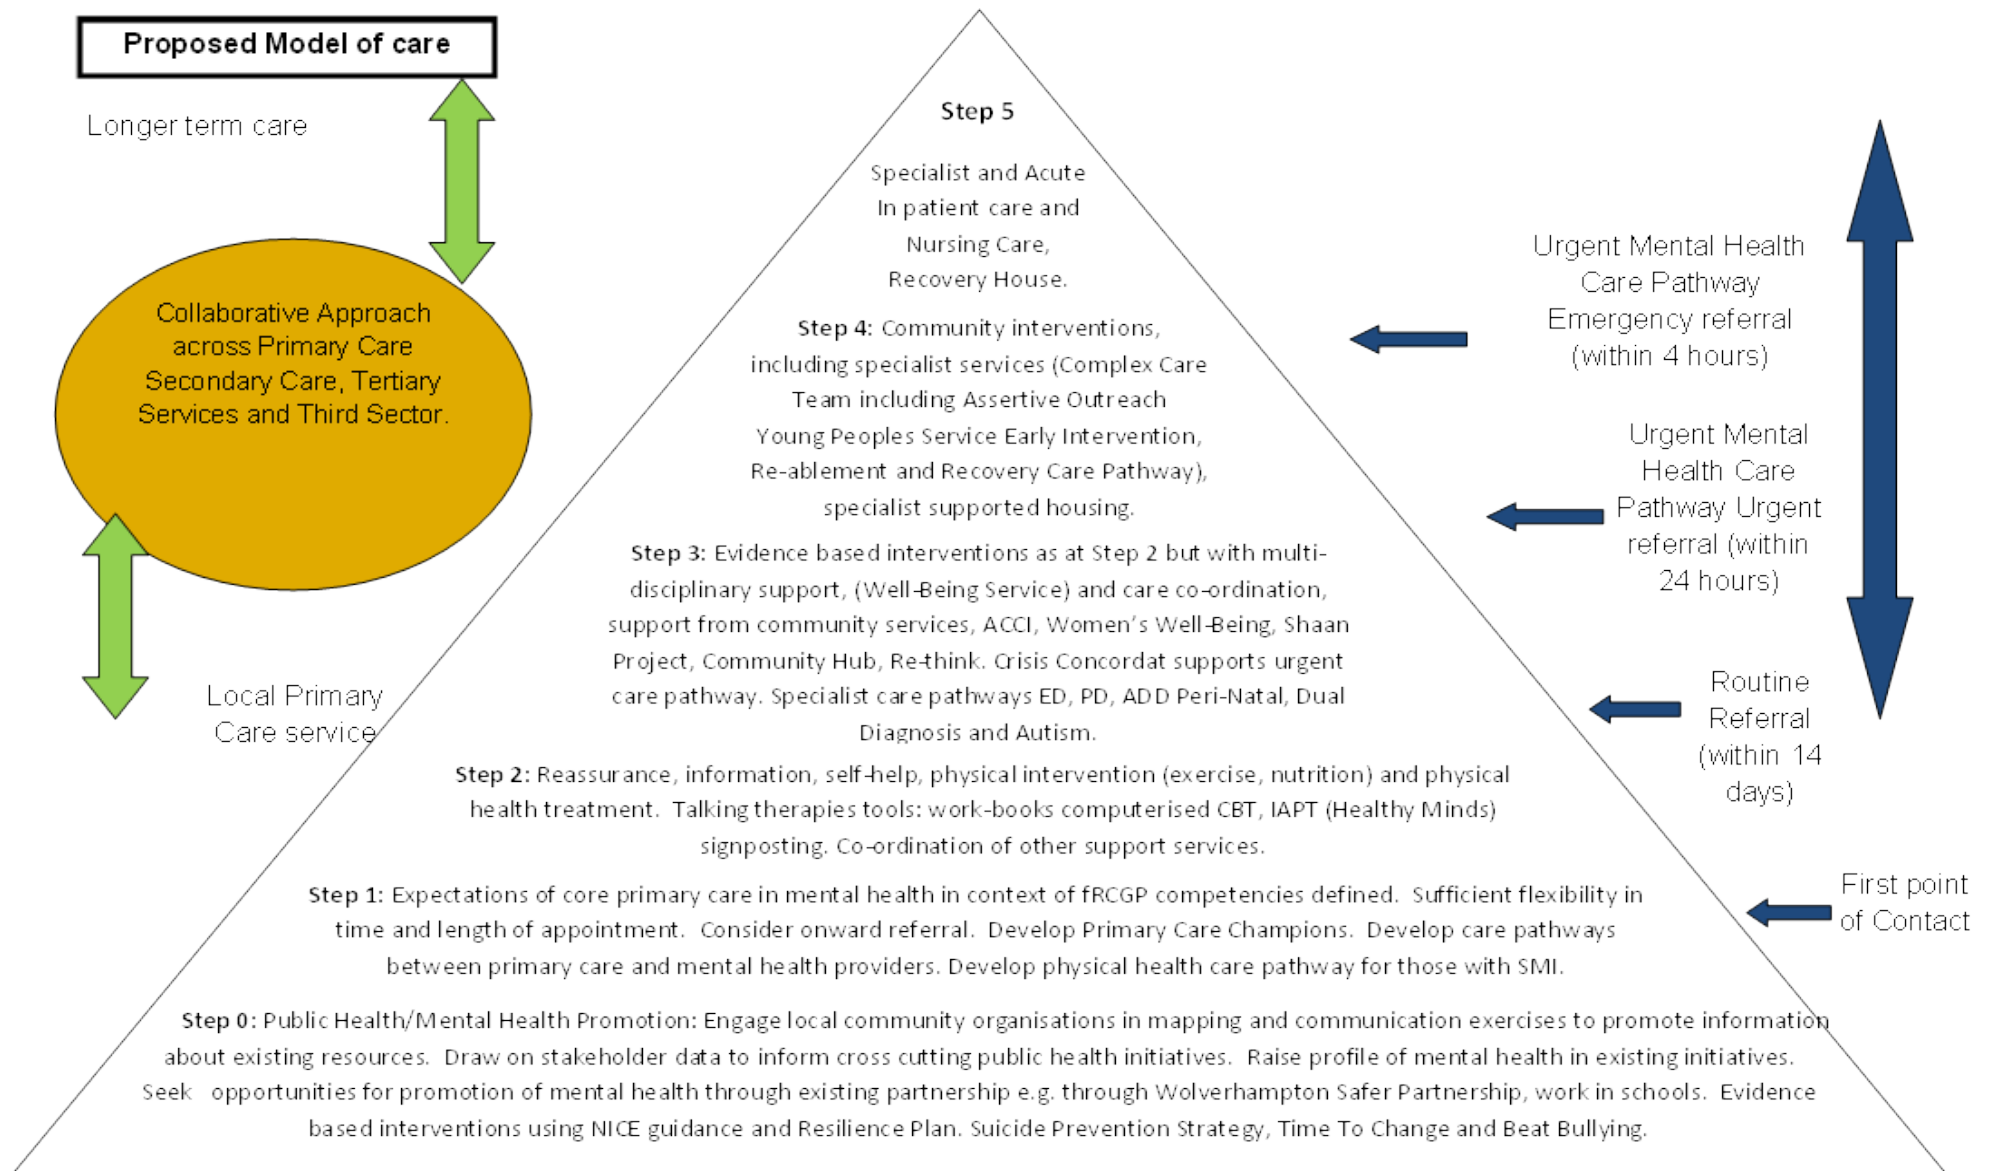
Proposed Model of care

Longer term care

Collaborative Approach across Primary Care Secondary Care, Tertiary Services and Third Sector.

Local Primary Care service

Step 5

Specialist and Acute In patient care and Nursing Care, Recovery House.

Step 4: Community interventions, including specialist services (Complex Care Team including Assertive Outreach Young Peoples Service Early Intervention, Re-ablement and Recovery Care Pathway), specialist supported housing.

Step 3: Evidence based interventions as at Step 2 but with multi-disciplinary support, (Well-Being Service) and care co-ordination, support from community services, ACCI, Women's Well-Being, Shaan Project, Community Hub, Re-think. Crisis Concordat supports urgent care pathway. Specialist care pathways ED, PD, ADD Peri-Natal, Dual Diagnosis and Autism.

Step 2: Reassurance, information, self-help, physical intervention (exercise, nutrition) and physical health treatment. Talking therapies tools: work-books computerised CBT, IAPT (Healthy Minds) signposting. Co-ordination of other support services.

Step 1: Expectations of core primary care in mental health in context of fRCGP competencies defined. Sufficient flexibility in time and length of appointment. Consider onward referral. Develop Primary Care Champions. Develop care pathways between primary care and mental health providers. Develop physical health care pathway for those with SMI.

Step 0: Public Health/Mental Health Promotion: Engage local community organisations in mapping and communication exercises to promote information about existing resources. Draw on stakeholder data to inform cross cutting public health initiatives. Raise profile of mental health in existing initiatives. Seek opportunities for promotion of mental health through existing partnership e.g. through Wolverhampton Safer Partnership, work in schools. Evidence based interventions using NICE guidance and Resilience Plan. Suicide Prevention Strategy, Time To Change and Beat Bullying.

Urgent Mental Health Care Pathway Emergency referral (within 4 hours)

Urgent Mental Health Care Pathway Urgent referral (within 24 hours)

Routine Referral (within 14 days)

First point of Contact